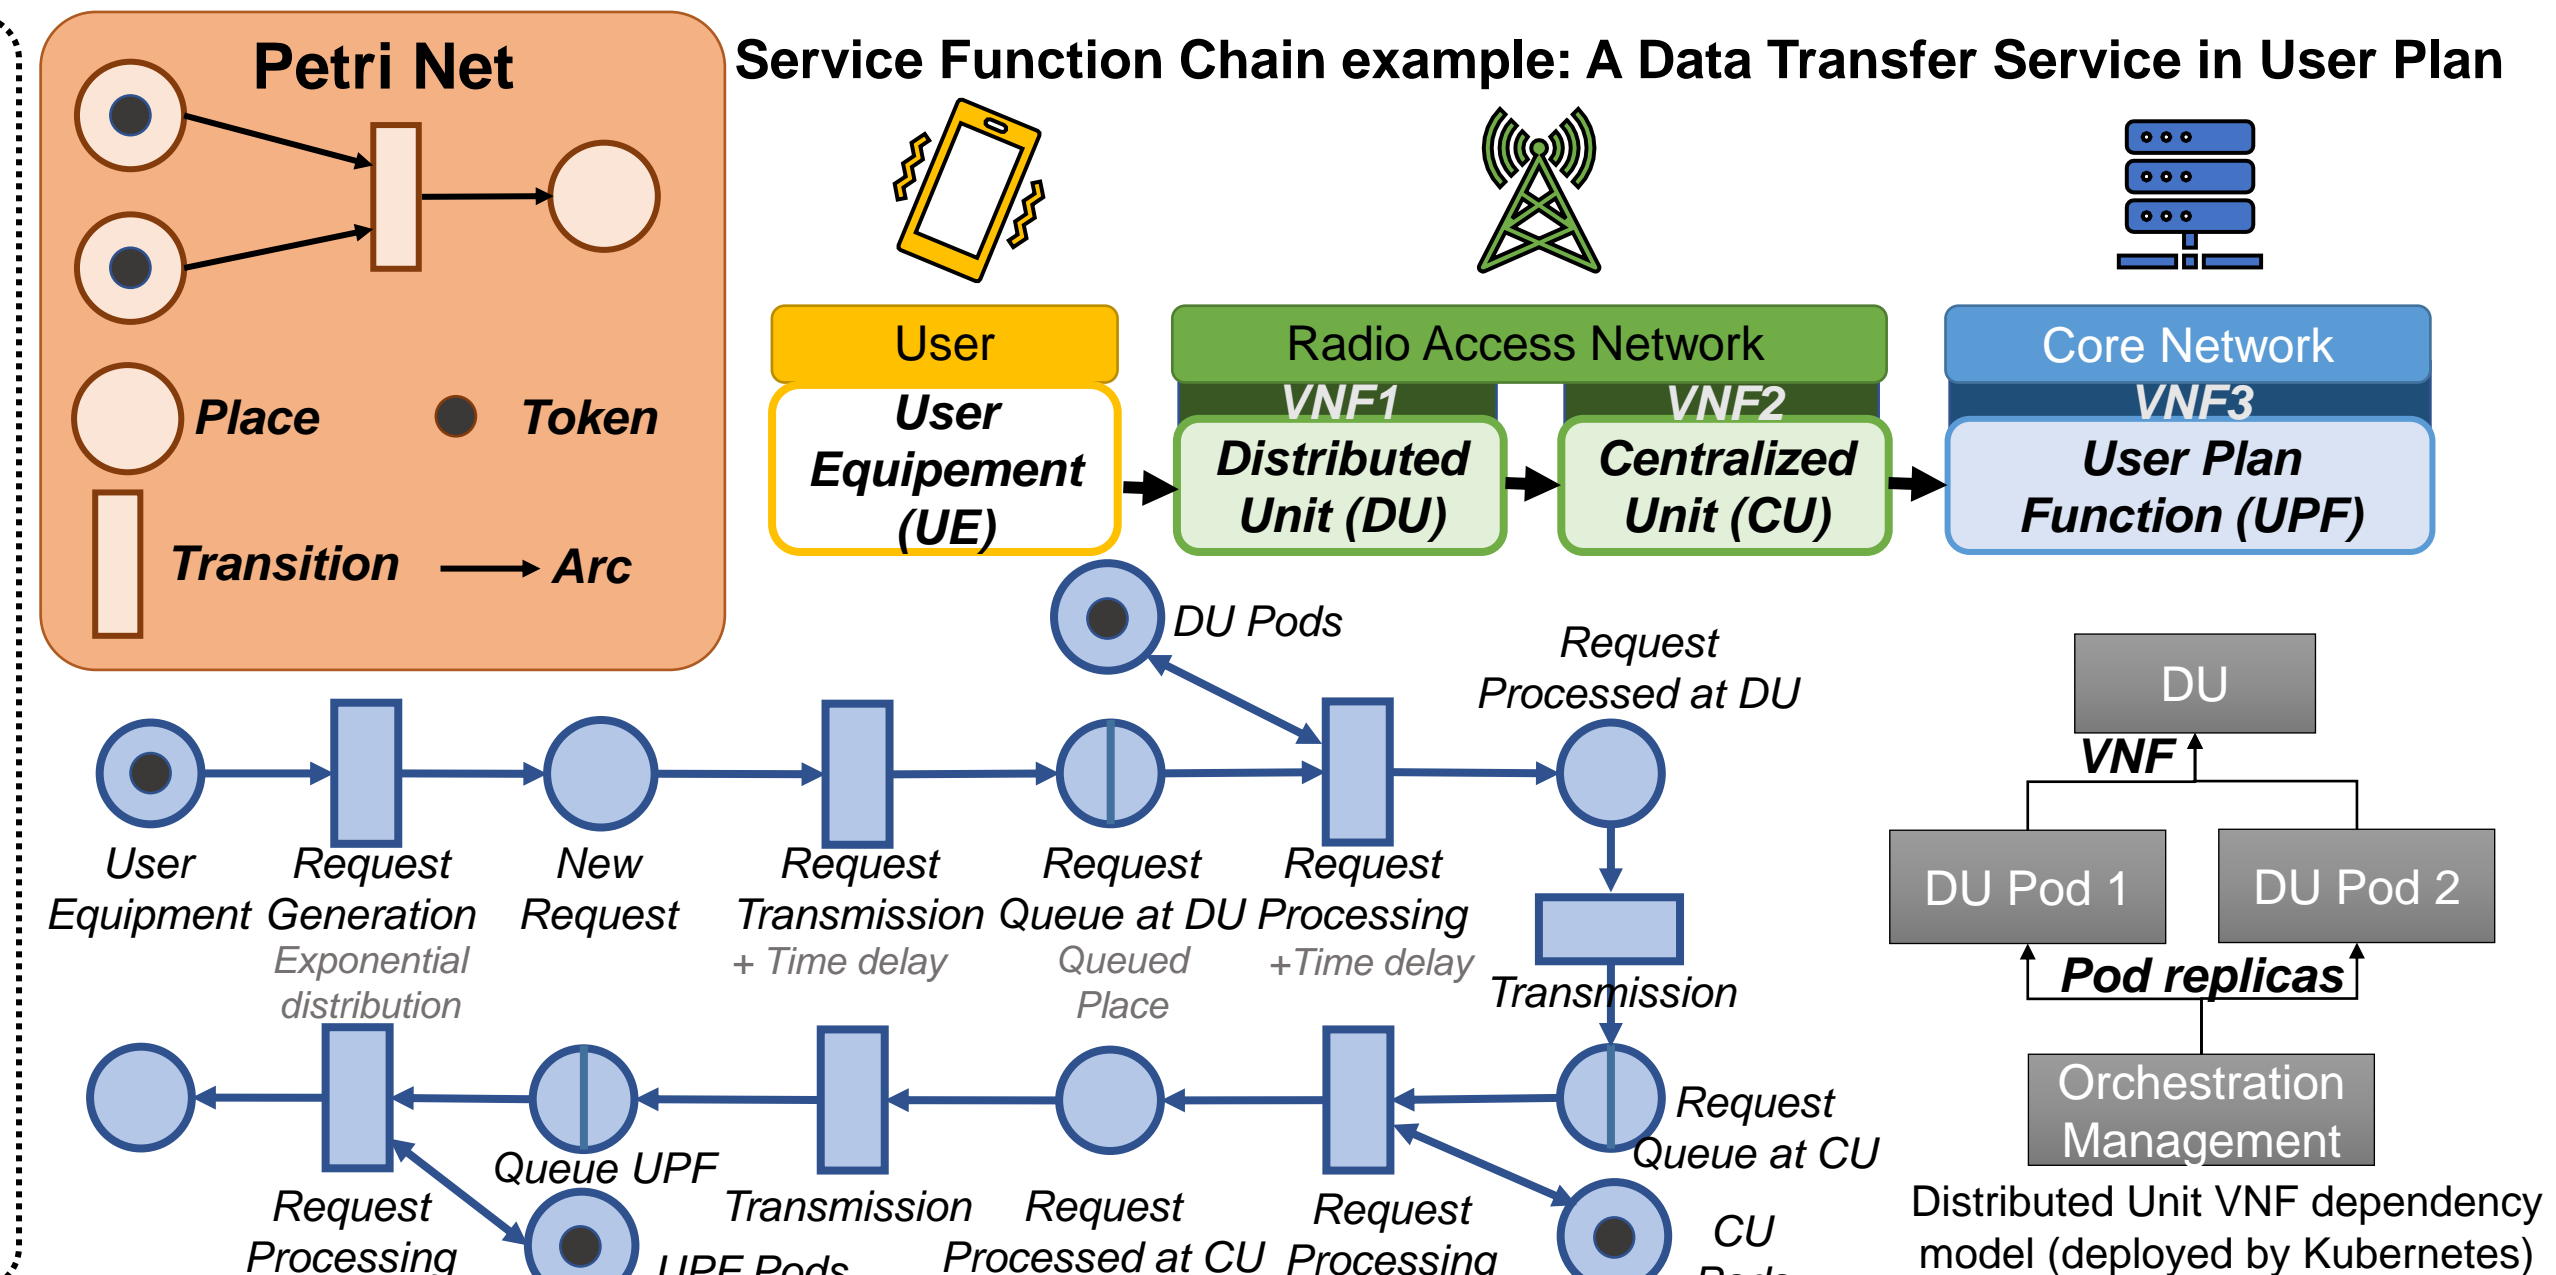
Petri Net

Place Token

Transition Arc

Service Function Chain example: A Data Transfer Service in User Plan

User

User Equipement (UE)

Radio Access Network

VNF1

Distributed Unit (DU)

VNF2

Centralized Unit (CU)

Core Network

VNF3

User Plan Function (UPF)

DU Pods

Request Processed at DU

User Equipment

Request Generation

Exponential distribution

New Request

Request Transmission

+ Time delay

Request Queue at DU

Queued Place

Request Processing

+Time delay

Transmission

Request Queue at CU

CU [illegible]

Request Processing

Request Processed at CU

Transmission

Queue UPF

UPF Pods

Request Processing

DU

VNF

DU Pod 1

DU Pod 2

Pod replicas

Orchestration Management

Distributed Unit VNF dependency model (deployed by Kubernetes)